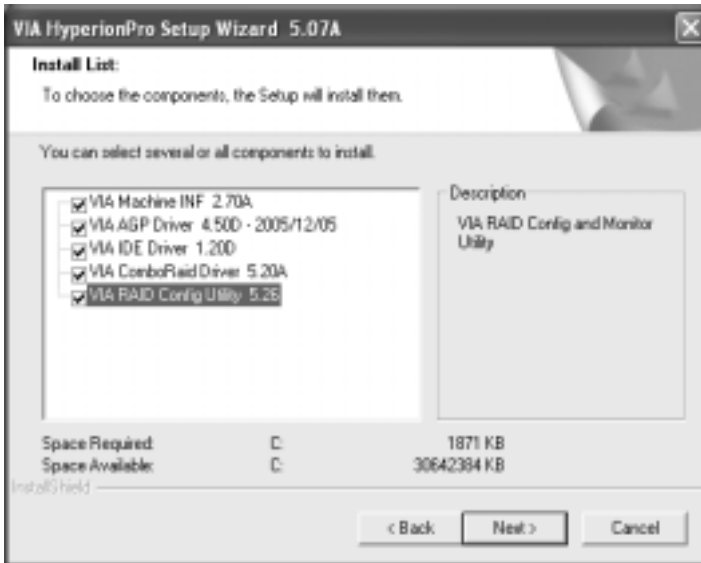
VIA HyperionPro Setup Wizard 5.07A

Install List:

To choose the components, the Setup will install them.

You can select several or all components to install.

VIA Machine INF 2.70A
VIA AGP Driver 4.50D - 2005/12/05
VIA IDE Driver 1.20D
VIA ComboRaid Driver 5.20A
VIA RAID Config Utility 5.26

Description

VIA RAID Config and Monitor Utility

| Space Required: | C: | 1871 KB |
|---|---|---|
| Space Available: | C: | 30642384 KB |

InstallShield

< Back
Next >
Cancel